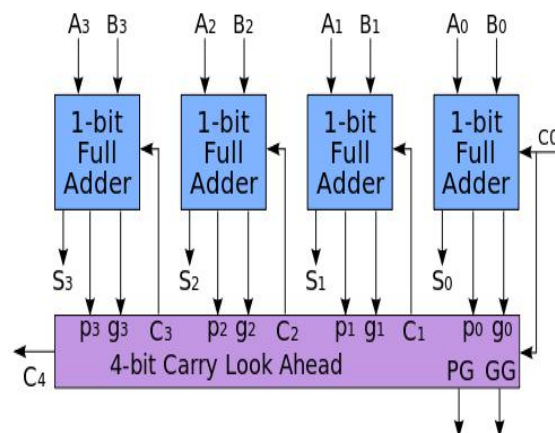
$A_3$ $B_3$ $A_2$ $B_2$ $A_1$ $B_1$ $A_0$ $B_0$

1-bit Full Adder

1-bit Full Adder

1-bit Full Adder

1-bit Full Adder

C0

$S_3$ $S_2$ $S_1$ $S_0$

$p_3$ $g_3$ $C_3$ $p_2$ $g_2$ $C_2$ $p_1$ $g_1$ $C_1$ $p_0$ $g_0$

$C_4$

4-bit Carry Look Ahead

PG GG